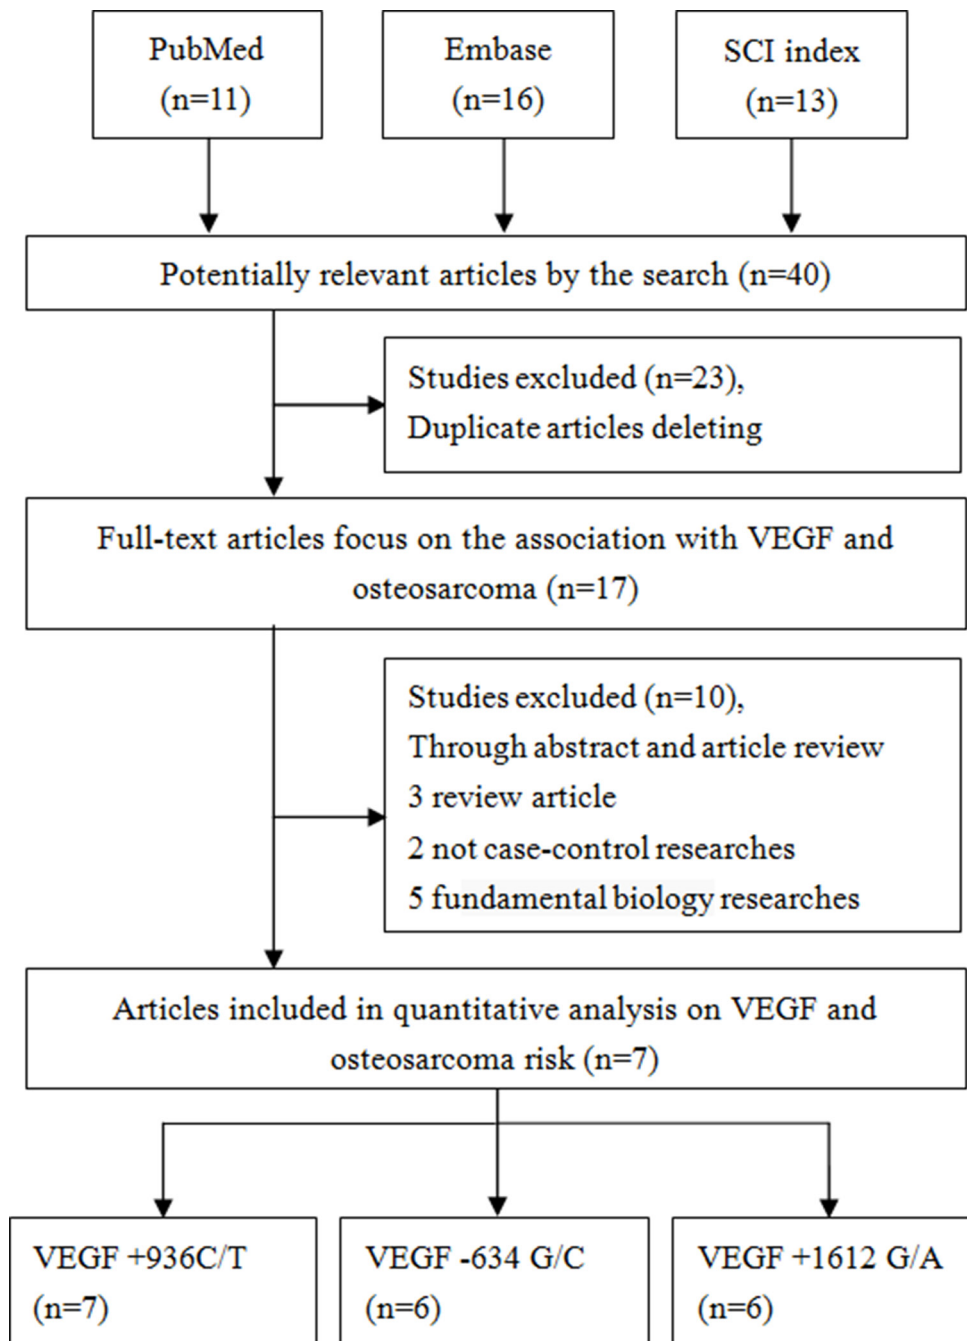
PubMed (n=11)

Embase (n=16)

SCI index (n=13)

Potentially relevant articles by the search (n=40)

Studies excluded (n=23), Duplicate articles deleting

Full-text articles focus on the association with VEGF and osteosarcoma (n=17)

Studies excluded (n=10),
Through abstract and article review
3 review article
2 not case-control researches
5 fundamental biology researches

Articles included in quantitative analysis on VEGF and osteosarcoma risk (n=7)

VEGF +936C/T (n=7)

VEGF -634 G/C (n=6)

VEGF +1612 G/A (n=6)